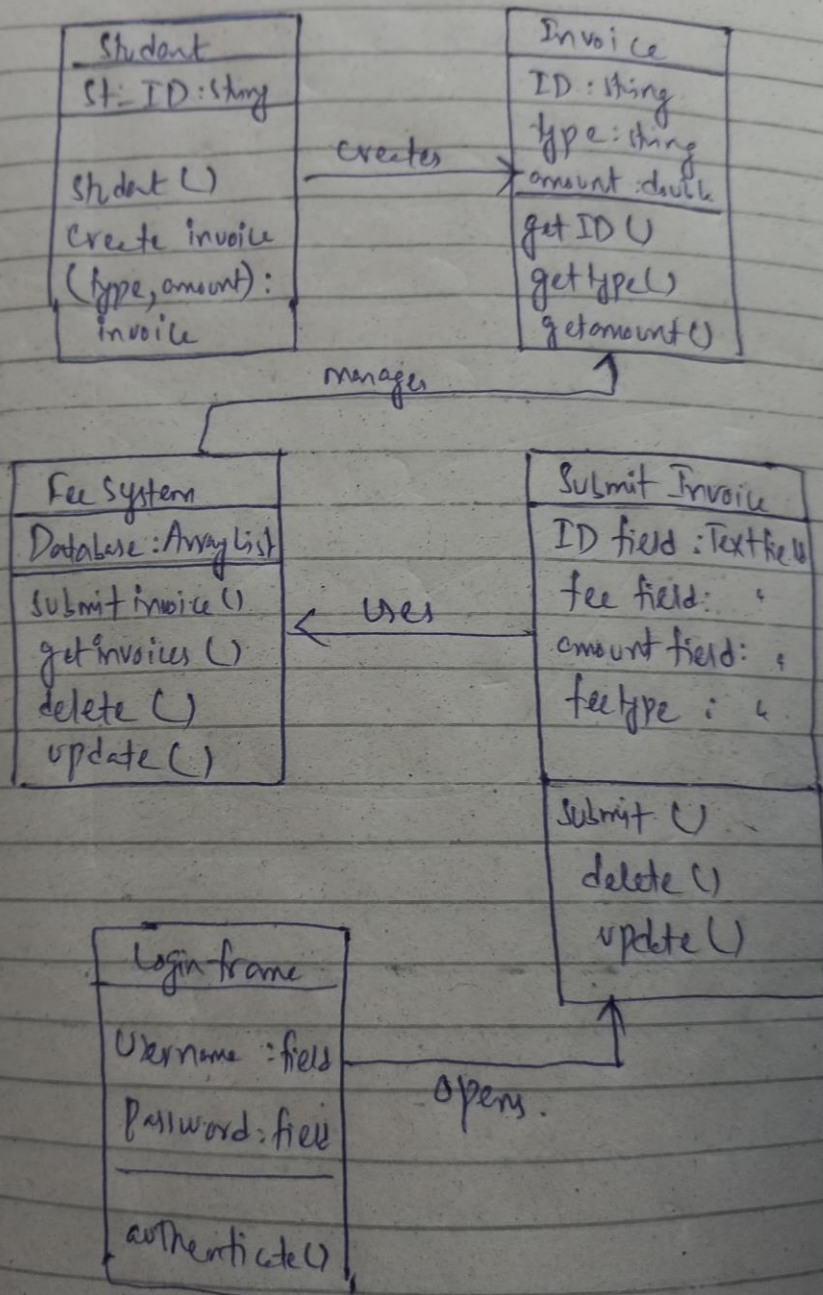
Student
St-ID:String

Student()
Create invoice (type, amount): invoice

creates

Invoice
ID:String
type:String
amount:double
getID()
getType()
getamount()

manages

Fee System
Database:ArrayList
submit invoice()
getinvoices()
delete()
update()

uses

Submit Invoice
ID field:Textfield
fee field: "
amount field: "
feetype: "
Submit()
delete()
update()

Login frame
Username:field
Password:field
authenticate()

opens.